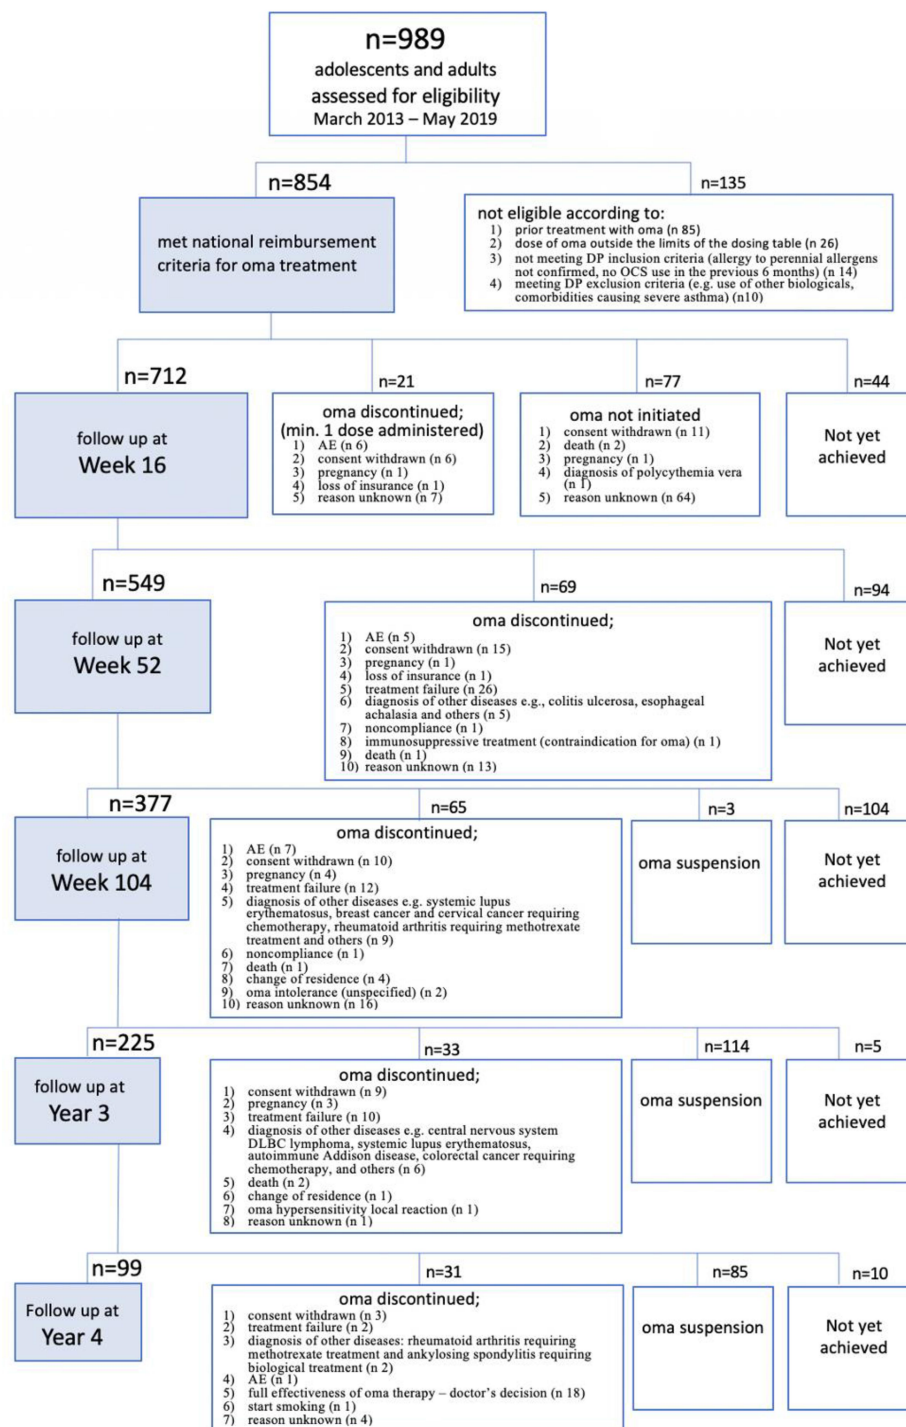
n=989
adolescents and adults
assessed for eligibility
March 2013 – May 2019

n=854

met national reimbursement criteria for oma treatment

n=135

not eligible according to:
1) prior treatment with oma (n 85)
2) dose of oma outside the limits of the dosing table (n 26)
3) not meeting DP inclusion criteria (allergy to perennial allergens not confirmed, no OCS use in the previous 6 months) (n 14)
4) meeting DP exclusion criteria (e.g. use of other biologicals, comorbidities causing severe asthma) (n10)

n=712

follow up at
Week 16

n=21

oma discontinued;
(min. 1 dose administered)
1) AE (n 6)
2) consent withdrawn (n 6)
3) pregnancy (n 1)
4) loss of insurance (n 1)
5) reason unknown (n 7)

n=77

oma not initiated
1) consent withdrawn (n 11)
2) death (n 2)
3) pregnancy (n 1)
4) diagnosis of polycythemia vera (n 1)
5) reason unknown (n 64)

n=44

Not yet achieved

n=549

follow up at
Week 52

n=69

oma discontinued;
1) AE (n 5)
2) consent withdrawn (n 15)
3) pregnancy (n 1)
4) loss of insurance (n 1)
5) treatment failure (n 26)
6) diagnosis of other diseases e.g., colitis ulcerosa, esophageal achalasia and others (n 5)
7) noncompliance (n 1)
8) immunosuppressive treatment (contraindication for oma) (n 1)
9) death (n 1)
10) reason unknown (n 13)

n=94

Not yet achieved

n=377

follow up at
Week 104

n=65

oma discontinued;
1) AE (n 7)
2) consent withdrawn (n 10)
3) pregnancy (n 4)
4) treatment failure (n 12)
5) diagnosis of other diseases e.g. systemic lupus erythematosus, breast cancer and cervical cancer requiring chemotherapy, rheumatoid arthritis requiring methotrexate treatment and others (n 9)
6) noncompliance (n 1)
7) death (n 1)
8) change of residence (n 4)
9) oma intolerance (unspecified) (n 2)
10) reason unknown (n 16)

n=3

oma suspension

n=104

Not yet achieved

n=225

follow up at
Year 3

n=33

oma discontinued;
1) consent withdrawn (n 9)
2) pregnancy (n 3)
3) treatment failure (n 10)
4) diagnosis of other diseases e.g. central nervous system DLBC lymphoma, systemic lupus erythematosus, autoimmune Addison disease, colorectal cancer requiring chemotherapy, and others (n 6)
5) death (n 2)
6) change of residence (n 1)
7) oma hypersensitivity local reaction (n 1)
8) reason unknown (n 1)

n=114

oma suspension

n=5

Not yet achieved

n=99

Follow up at
Year 4

n=31

oma discontinued;
1) consent withdrawn (n 3)
2) treatment failure (n 2)
3) diagnosis of other diseases: rheumatoid arthritis requiring methotrexate treatment and ankylosing spondylitis requiring biological treatment (n 2)
4) AE (n 1)
5) full effectiveness of oma therapy – doctor's decision (n 18)
6) start smoking (n 1)
7) reason unknown (n 4)

n=85

oma suspension

n=10

Not yet achieved